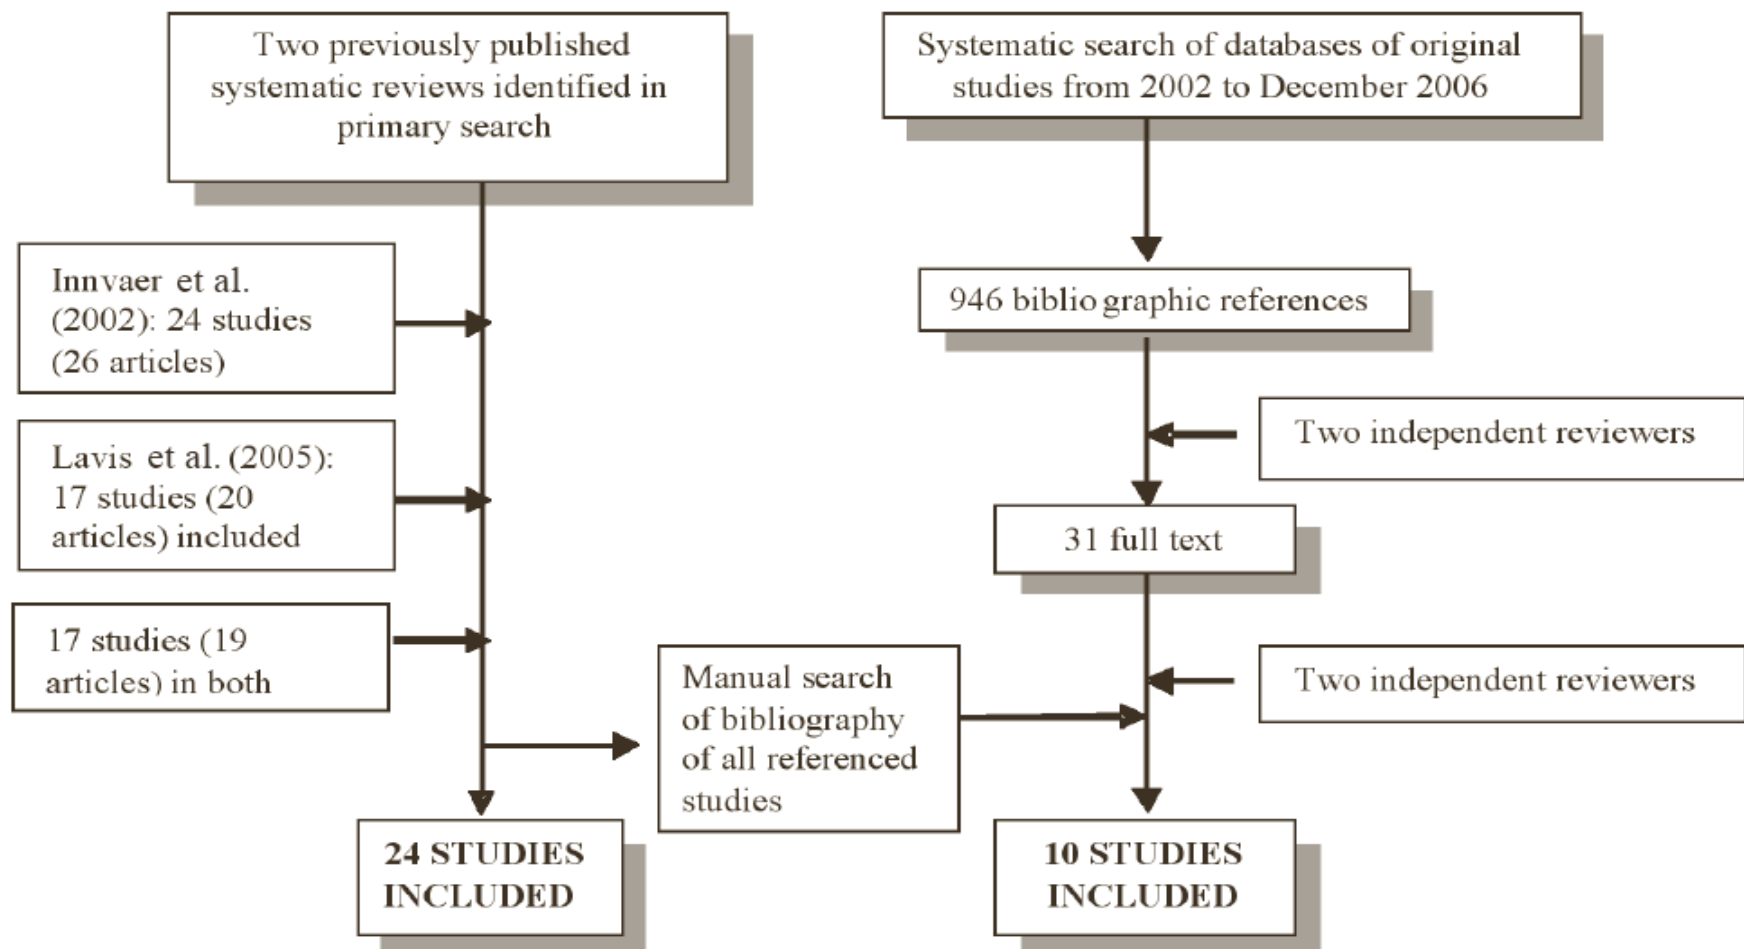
Two previously published systematic reviews identified in primary search

Systematic search of databases of original studies from 2002 to December 2006

Innvaer et al. (2002): 24 studies (26 articles)

946 biblio graphic references

Two independent reviewers

Lavis et al. (2005): 17 studies (20 articles) included

31 full text

17 studies (19 articles) in both

Manual search of bibliography of all referenced studies

Two independent reviewers

24 STUDIES INCLUDED

10 STUDIES INCLUDED